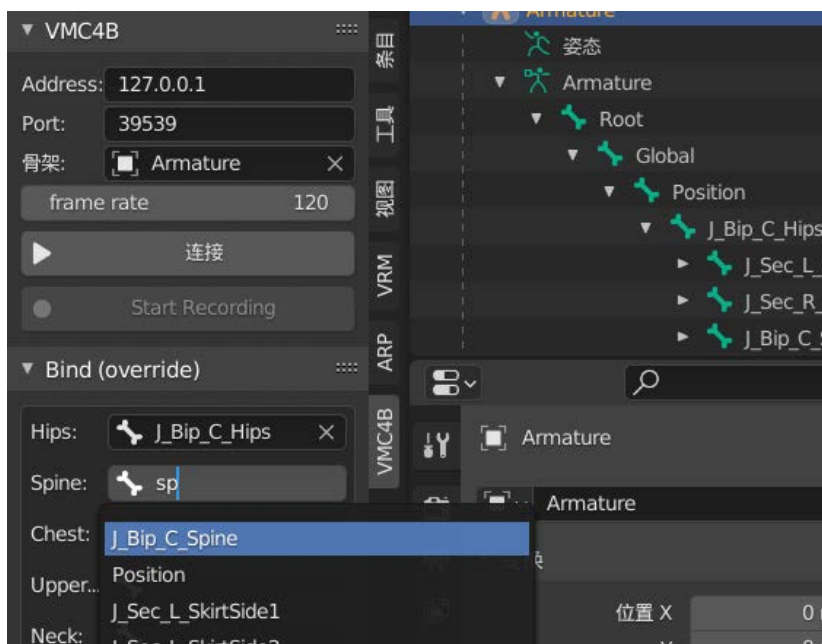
VMC4B

Address: 127.0.0.1
Port: 39539
骨架: Armature
frame rate 120
连接
Start Recording

Bind (override)

Hips: J_Bip_C_Hips
Spine: sp
Chest:
Upper...
Neck:

J_Bip_C_Spine
Position
J_Sec_L_SkirtSide1
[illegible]

条目
工具
视图
VRM
ARP
VMC4B

Armature
姿态
Armature
Root
Global
Position
J_Bip_C_Hips
J_Sec_L_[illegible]
J_Sec_R_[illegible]
J_Bip_C_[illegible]

Armature
Armature
位置 X
0
0